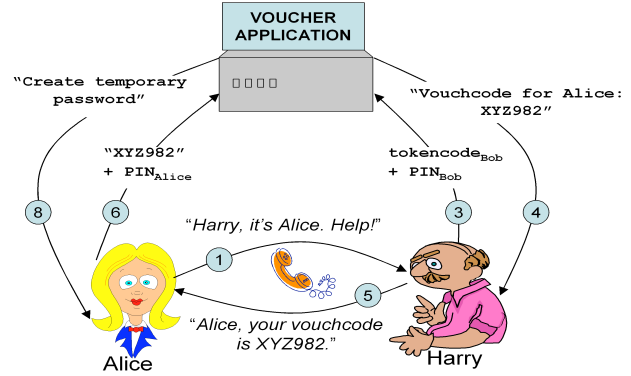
VOUCHER APPLICATION

"Create temporary password"

"Vouchcode for Alice: XYZ982"

"XYZ982" + PIN$_{Alice}$

tokencode$_{Bob}$ + PIN$_{Bob}$

8

6

3

4

"Harry, it's Alice. Help!"

1

5

"Alice, your vouchcode is XYZ982."

Alice

Harry